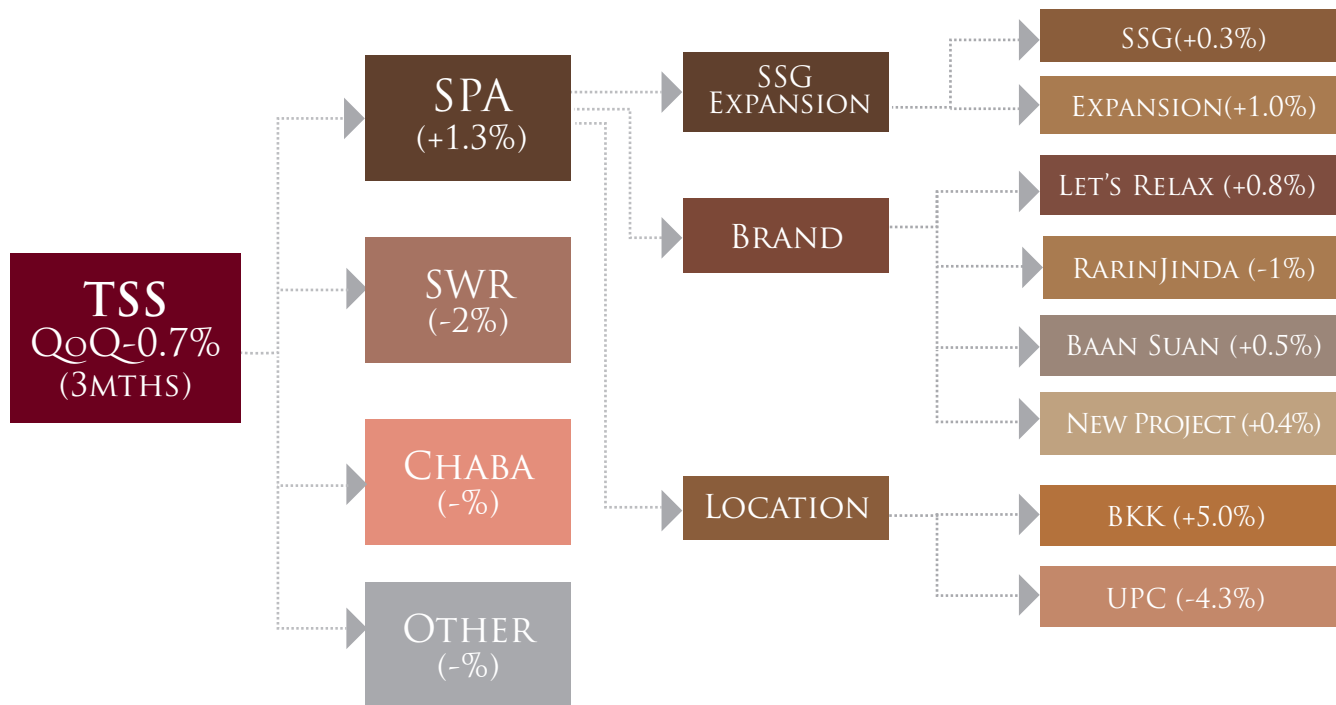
TSS
QoQ-0.7%
(3MTHS)

SPA
(+1.3%)

SWR
(-2%)

CHABA
(-%)

OTHER
(-%)

SSG
EXPANSION

BRAND

LOCATION

SSG(+0.3%)

EXPANSION(+1.0%)

LET'S RELAX (+0.8%)

RARINJINDA (-1%)

BAAN SUAN (+0.5%)

NEW PROJECT (+0.4%)

BKK (+5.0%)

UPC (-4.3%)